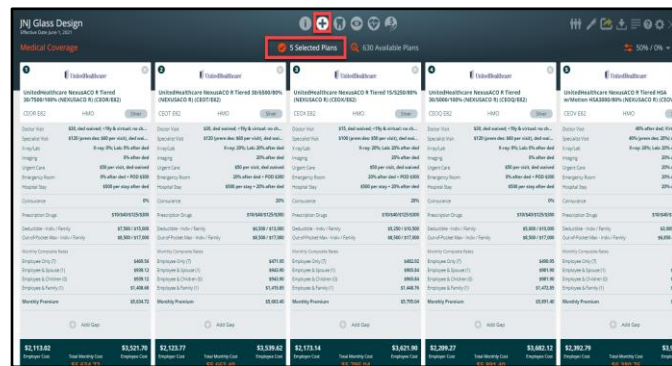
JNJ Glass Design
Effective Date June 1, 2021

Medical Coverage

5 Selected Plans

630 Available Plans

50% / 0%

UnitedHealthcare

UnitedHealthcare NexusACO R Tiered 30/7500/100% (NEXUSACO R) (CEOR/E82)

CEOR E82

HMO

Silver

Doctor Visit
Specialist Visit
X-ray/Lab
Imaging
Urgent Care
Emergency Room
Hospital Stay

Coinsurance

Prescription Drugs

Deductible - Indiv / Family
Out-of-Pocket Max - Indiv / Family

Monthly Composite Rates
Employee Only (?)
Employee & Spouse (?)
Employee & Children (?)
Employee & Family (?)

Monthly Premium

Add Gap

$2,113.02
Employer Cost

$3,521.70
Total Monthly Cost

UnitedHealthcare

UnitedHealthcare NexusACO R Tiered 30/6500/80% (NEXUSACO R) (CEOT/E82)

CEOT E82

HMO

Silver

Add Gap

$2,123.77
Employer Cost

$3,539.62
Total Monthly Cost

UnitedHealthcare

UnitedHealthcare NexusACO R Tiered 15/5250/80% (NEXUSACO R) (CEOX/E82)

CEOX E82

HMO

Silver

Add Gap

$2,173.14
Employer Cost

$3,621.90
Total Monthly Cost

UnitedHealthcare

UnitedHealthcare NexusACO R Tiered 30/5000/100% (NEXUSACO R) (CEOQ/E82)

CEOQ E82

HMO

Silver

Add Gap

$2,209.27
Employer Cost

$3,682.12
Total Monthly Cost

UnitedHealthcare

UnitedHealthcare NexusACO R Tiered HSA w/Motion HSA3000/80% (NEXUSACO R) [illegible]

CEOV E82

HMO

Add Gap

$2,392.79
Employer Cost

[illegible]
Total Monthly Cost